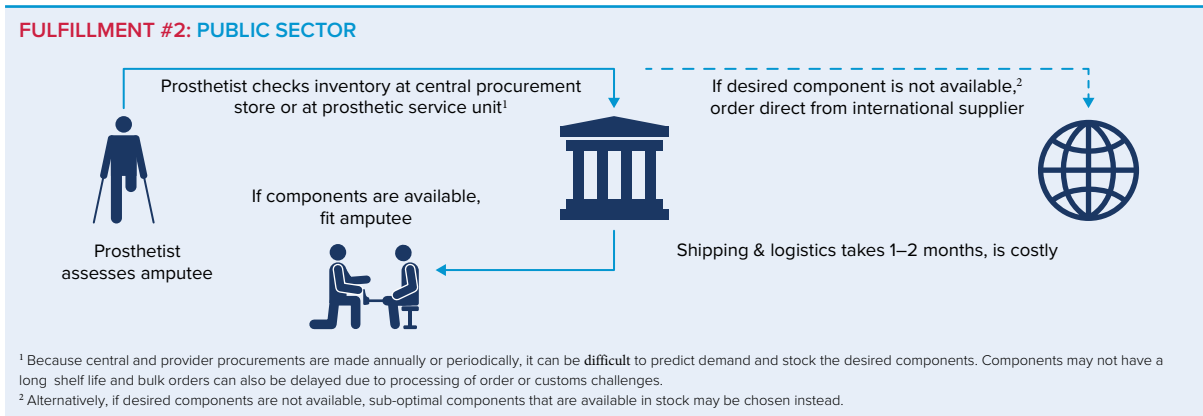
FULFILLMENT #2: PUBLIC SECTOR

Prosthetist checks inventory at central procurement store or at prosthetic service unit$^1$

If desired component is not available,$^2$ order direct from international supplier

Prosthetist assesses amputee

If components are available, fit amputee

Shipping & logistics takes 1–2 months, is costly

$^1$ Because central and provider procurements are made annually or periodically, it can be difficult to predict demand and stock the desired components. Components may not have a long shelf life and bulk orders can also be delayed due to processing of order or customs challenges.

$^2$ Alternatively, if desired components are not available, sub-optimal components that are available in stock may be chosen instead.